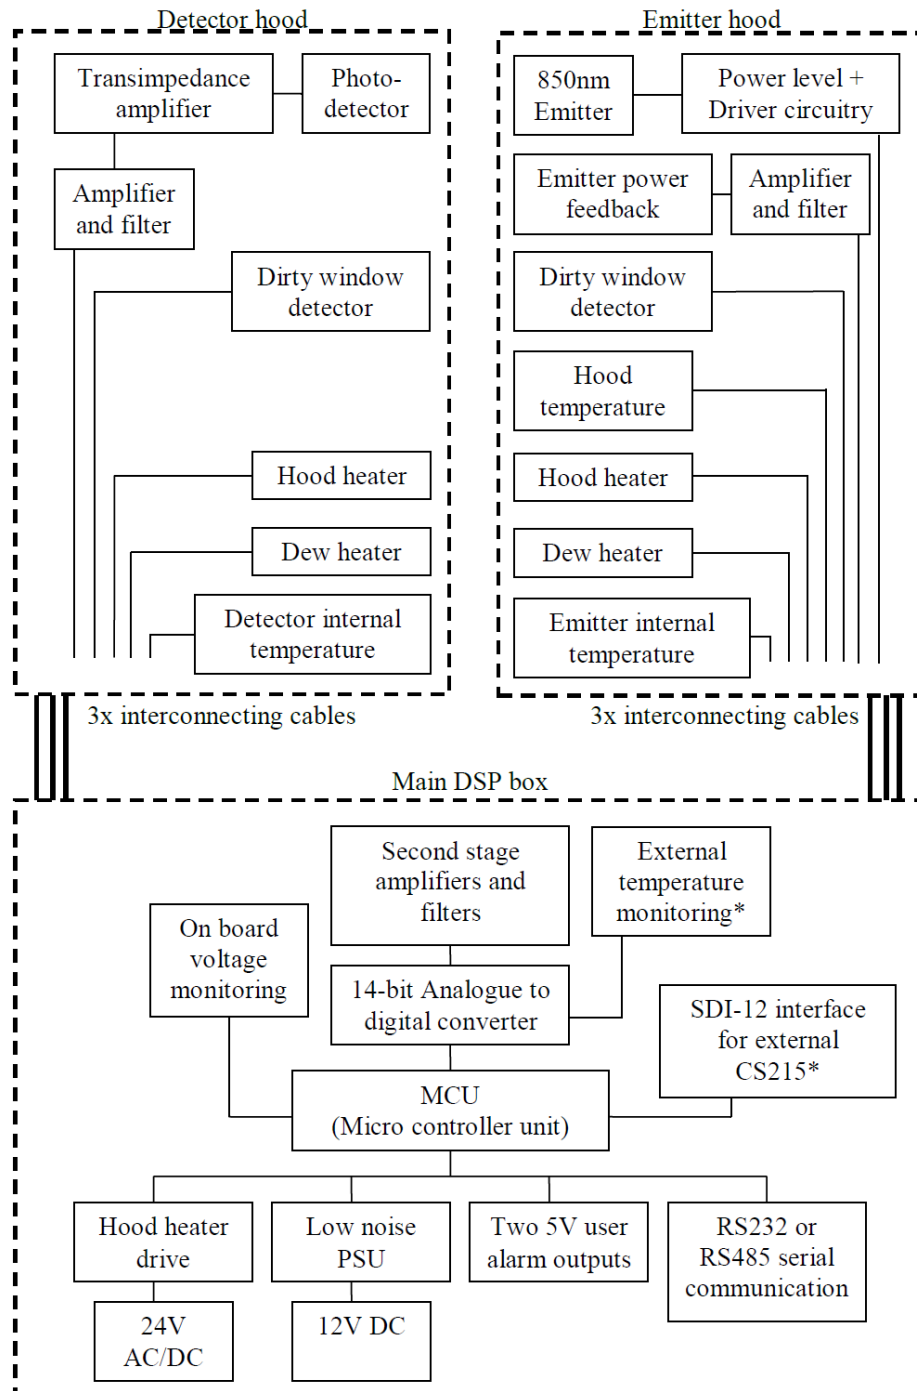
Detector hood

Transimpedance amplifier

Photo-detector

Amplifier and filter

Dirty window detector

Hood heater

Dew heater

Detector internal temperature

Emitter hood

850nm Emitter

Power level + Driver circuitry

Emitter power feedback

Amplifier and filter

Dirty window detector

Hood temperature

Hood heater

Dew heater

Emitter internal temperature

3x interconnecting cables

3x interconnecting cables

Main DSP box

Second stage amplifiers and filters

External temperature monitoring*

On board voltage monitoring

14-bit Analogue to digital converter

SDI-12 interface for external CS215*

MCU (Micro controller unit)

Hood heater drive

Low noise PSU

Two 5V user alarm outputs

RS232 or RS485 serial communication

24V AC/DC

12V DC